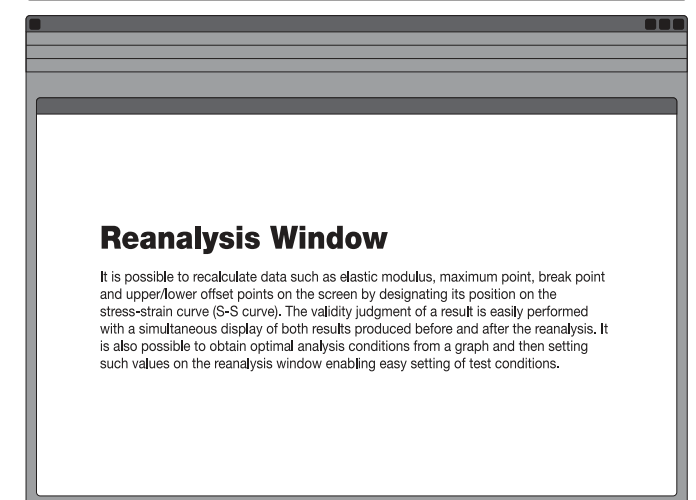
Reanalysis Window

It is possible to recalculate data such as elastic modulus, maximum point, break point and upper/lower offset points on the screen by designating its position on the stress-strain curve (S-S curve). The validity judgment of a result is easily performed with a simultaneous display of both results produced before and after the reanalysis. It is also possible to obtain optimal analysis conditions from a graph and then setting such values on the reanalysis window enabling easy setting of test conditions.